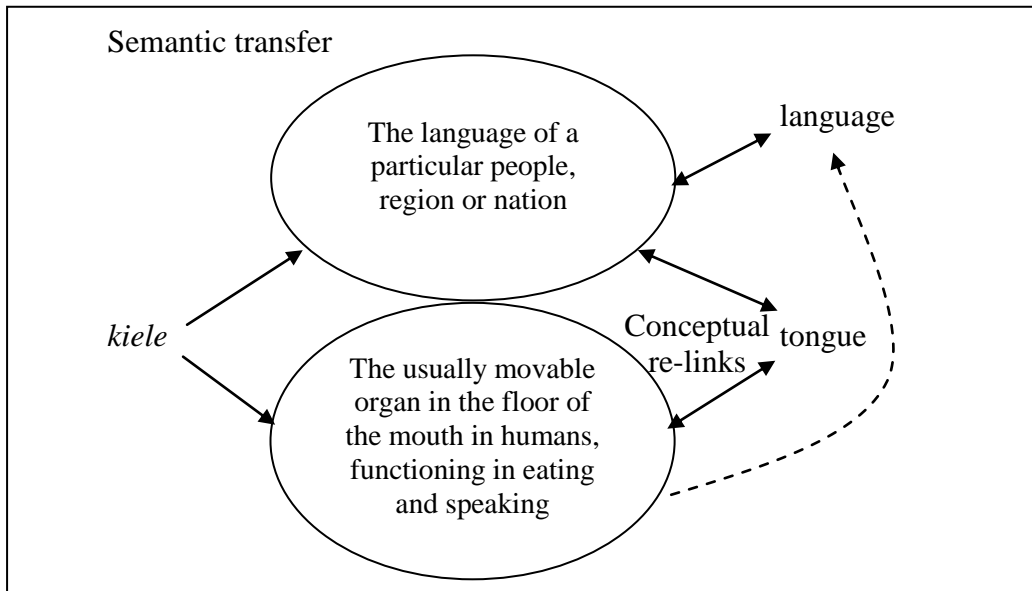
Semantic transfer

The language of a particular people, region or nation

language

kiele

Conceptual re-links

tongue

The usually movable organ in the floor of the mouth in humans, functioning in eating and speaking